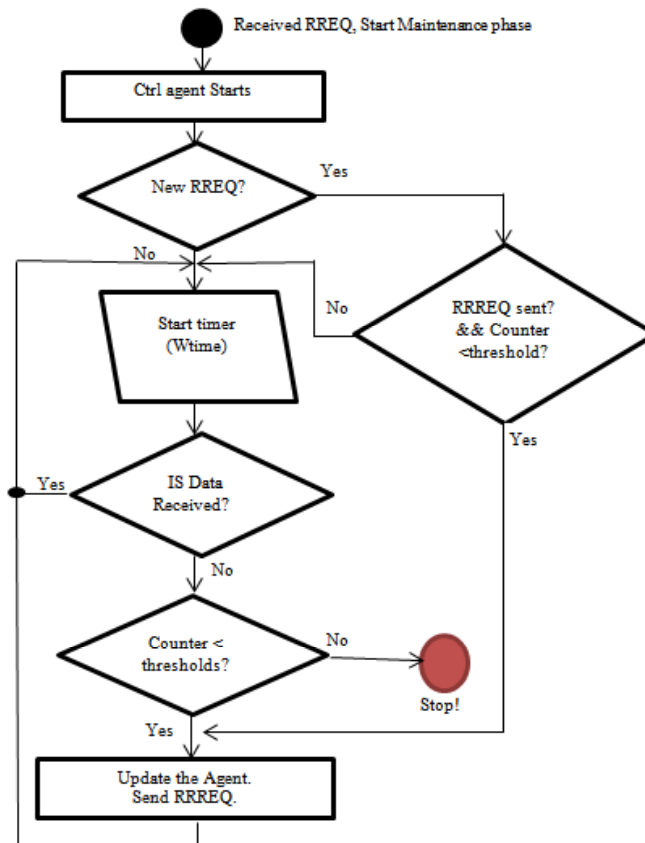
Received RREQ, Start Maintenance phase

Ctrl agent Starts

New RREQ?

Yes

No

No

Start timer (Wtime)

RRREQ sent? && Counter <threshold?

Yes

Yes

IS Data Received?

No

Counter < thresholds?

No

Stop!

Yes

Update the Agent. Send RRREQ.